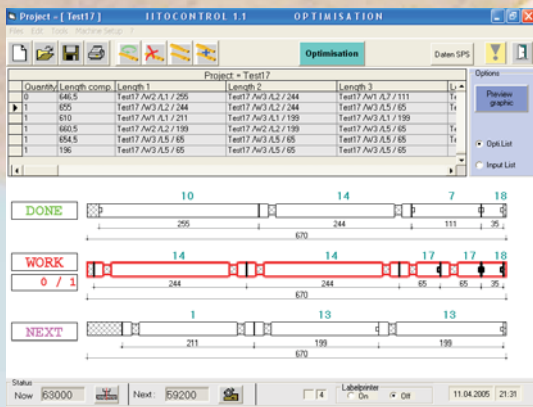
Project - [ Test17 ]   IITOCONTROL 1.1   OPTIMISATION

Files  Edit  Tools  Machine Setup  ?

Optimisation

Daten SPS

Project = Test17

| | Quantity | Length comp. | Length 1 | Length 2 | Length 3 | L |
|---|---|---|---|---|---|---|
| | 0 | 646,5 | Test17 /W2 /L1 / 255 | Test17 /W3 /L2 / 244 | Test17 /W1 /L7 / 111 | Te |
| ▶ | 1 | 655 | Test17 /W3 /L2 / 244 | Test17 /W3 /L2 / 244 | Test17 /W3 /L5 / 65 | Te |
| | 1 | 610 | Test17 /W1 /L1 / 211 | Test17 /W1 /L3 / 199 | Test17 /W1 /L3 / 199 | |
| | 1 | 660,5 | Test17 /W2 /L2 / 199 | Test17 /W2 /L2 / 199 | Test17 /W3 /L5 / 65 | Te |
| | 1 | 654,5 | Test17 /W3 /L5 / 65 | Test17 /W3 /L5 / 65 | Test17 /W3 /L5 / 65 | Te |
| | 1 | 196 | Test17 /W3 /L5 / 65 | Test17 /W3 /L5 / 65 | Test17 /W3 /L5 / 65 | Te |

Options

Preview graphic

Opti List

Input List

DONE
10  14  7  18
255  244  111  35
670

WORK
0 / 1
14  14  17  17  18
244  244  65  65  35
670

NEXT
1  13  13
211  199  199
670

Status
Now  63000
Next:  59200
4
Labelprinter
On  Off
11.04.2005  21:31